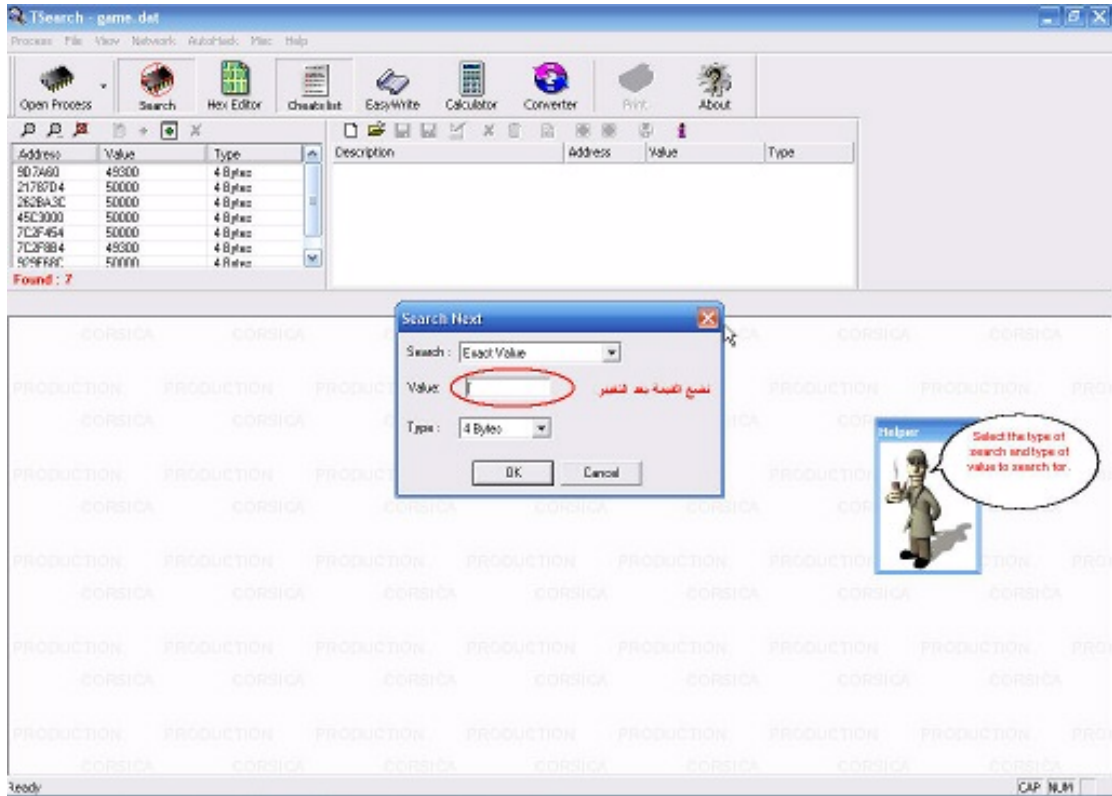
TSearch - game.dat

Process File View Network AutoHack Misc Help

Open Process
Search
Hex Editor
Cheats list
EasyWrite
Calculator
Converter
Print
About

| Address | Value | Type |
|---|---|---|
| 9D7A60 | 49300 | 4 Bytes |
| 21787D4 | 50000 | 4 Bytes |
| 262BA3C | 50000 | 4 Bytes |
| 45C3000 | 50000 | 4 Bytes |
| 7C2F454 | 50000 | 4 Bytes |
| 7C2F8B4 | 49300 | 4 Bytes |
| 9C9F68C | 50000 | 4 Bytes |

Found : 7

| Description | Address | Value | Type |
|---|---|---|---|

Search Next

Search : Exact Value

Value: 7

نضع القيمة بعد التغير

Type : 4 Bytes

OK Cancel

Helper

Select the type of search and type of value to search for.

CORSICA PRODUCTION

Ready

CAP NUM